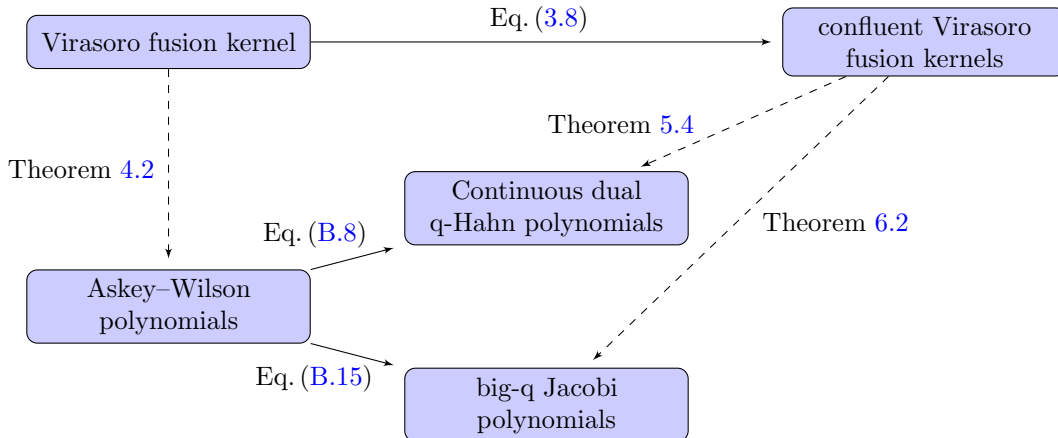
Virasoro fusion kernel

Eq. (3.8)

confluent Virasoro fusion kernels

Theorem 5.4

Theorem 4.2

Continuous dual q-Hahn polynomials

Theorem 6.2

Eq. (B.8)

Askey–Wilson polynomials

Eq. (B.15)

big-q Jacobi polynomials